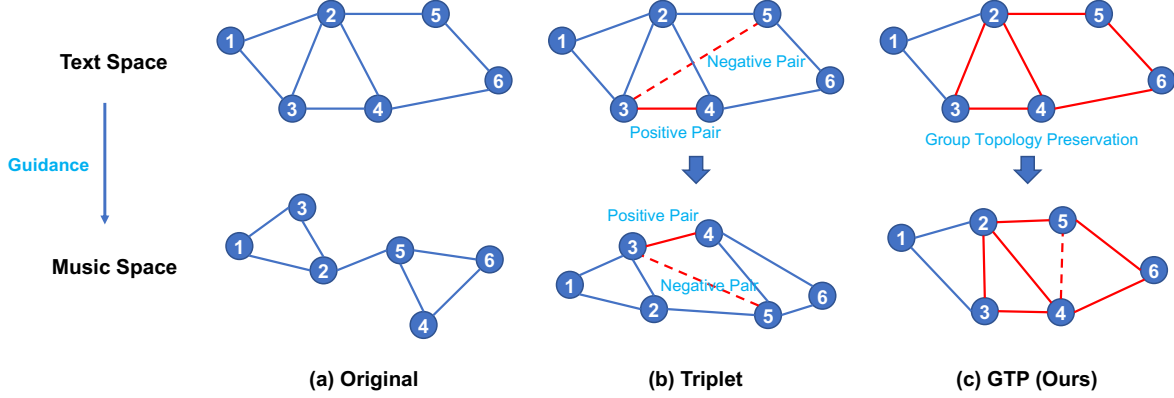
Text Space

Guidance

Music Space

1 2 5 6 3 4

1 3 2 5 6 4

(a) Original

1 2 5 Negative Pair 6 3 4 Positive Pair

Positive Pair 3 4 1 Negative Pair 6 2 5

(b) Triplet

1 2 5 6 3 4

Group Topology Preservation

1 2 5 6 3 4

(c) GTP (Ours)